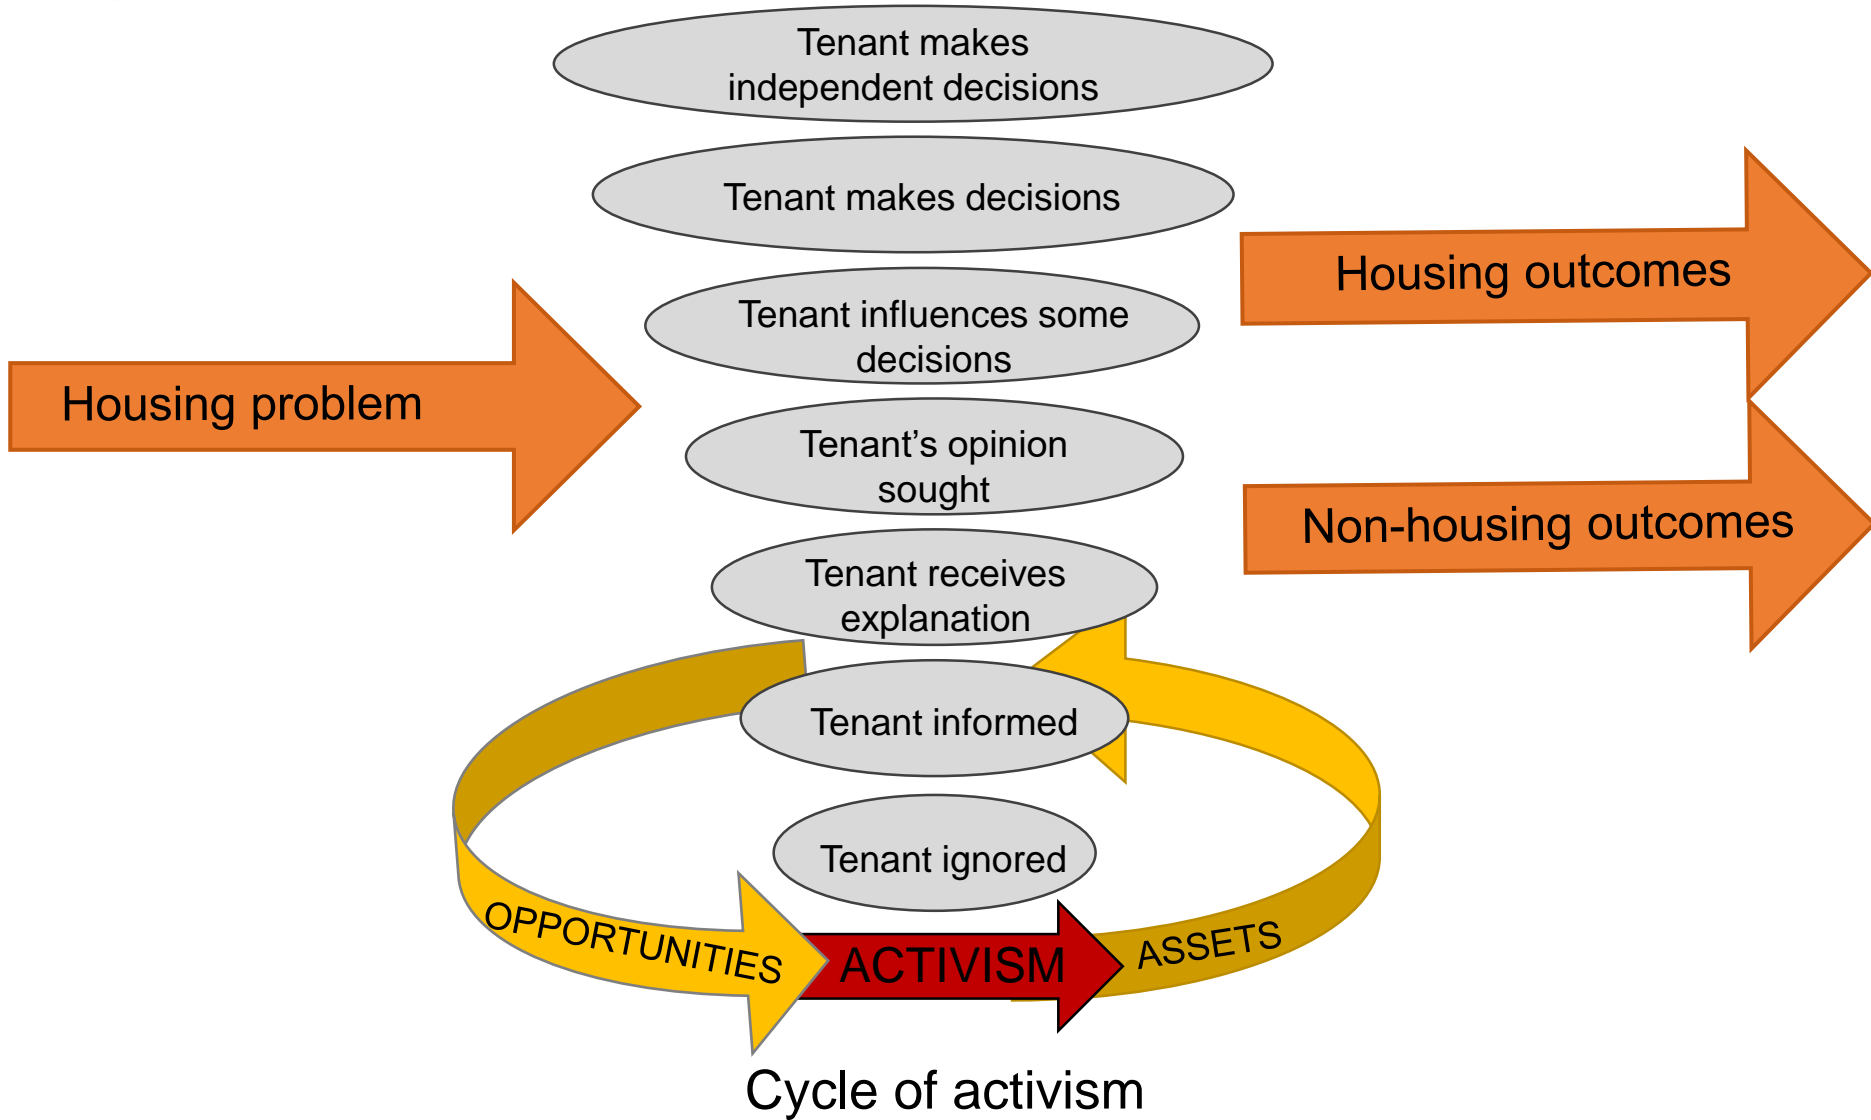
Tenant makes independent decisions

Tenant makes decisions

Housing outcomes

Tenant influences some decisions

Housing problem

Tenant's opinion sought

Non-housing outcomes

Tenant receives explanation

Tenant informed

Tenant ignored

OPPORTUNITIES

ACTIVISM

ASSETS

Cycle of activism